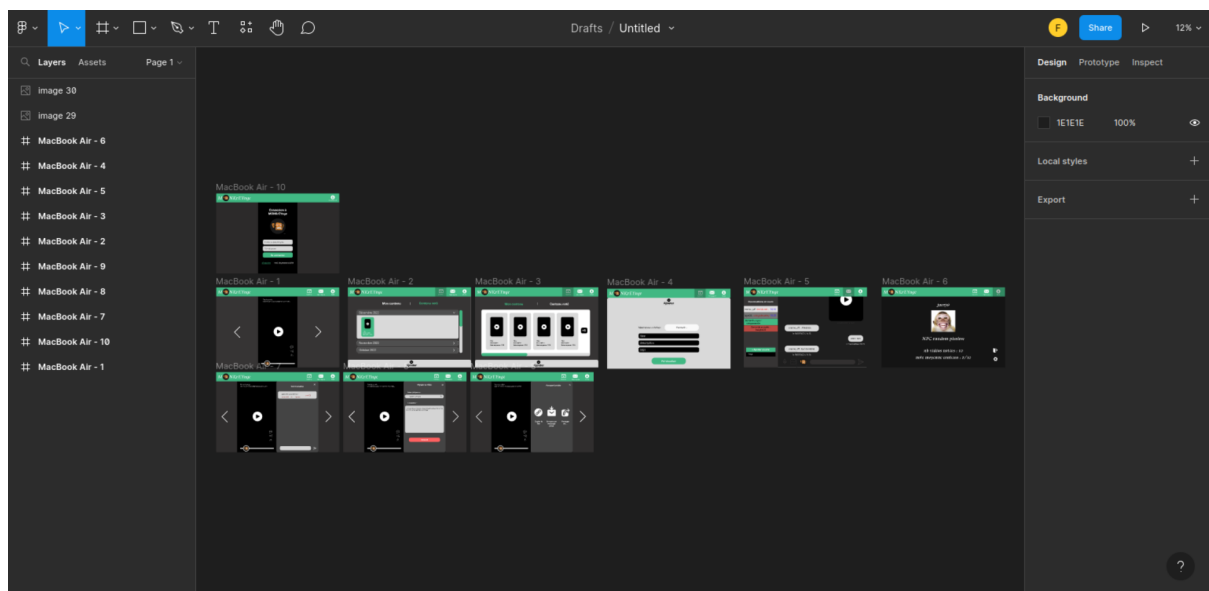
Drafts / Untitled

F Share 12%

Layers Assets Page 1

image 30
image 29
MacBook Air - 6
MacBook Air - 4
MacBook Air - 5
MacBook Air - 3
MacBook Air - 2
MacBook Air - 9
MacBook Air - 8
MacBook Air - 7
MacBook Air - 10
MacBook Air - 1

MacBook Air - 10
MacBook Air - 1
MacBook Air - 2
MacBook Air - 3
MacBook Air - 4
MacBook Air - 5
MacBook Air - 6
MacBook Air - 7

Design Prototype Inspect

Background
1E1E1E 100%

Local styles

Export

?